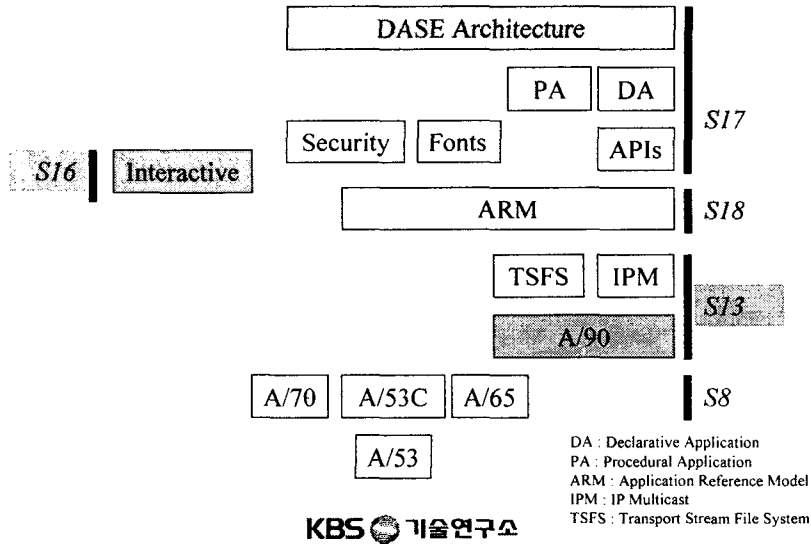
DASE Architecture

PA

DA

S17

Security

Fonts

APIs

S16

Interactive

ARM

S18

TSFS

IPM

S13

A/90

A/70

A/53C

A/65

S8

A/53

DA : Declarative Application
PA : Procedural Application
ARM : Application Reference Model
IPM : IP Multicast
TSFS : Transport Stream File System

KBS 기술연구소